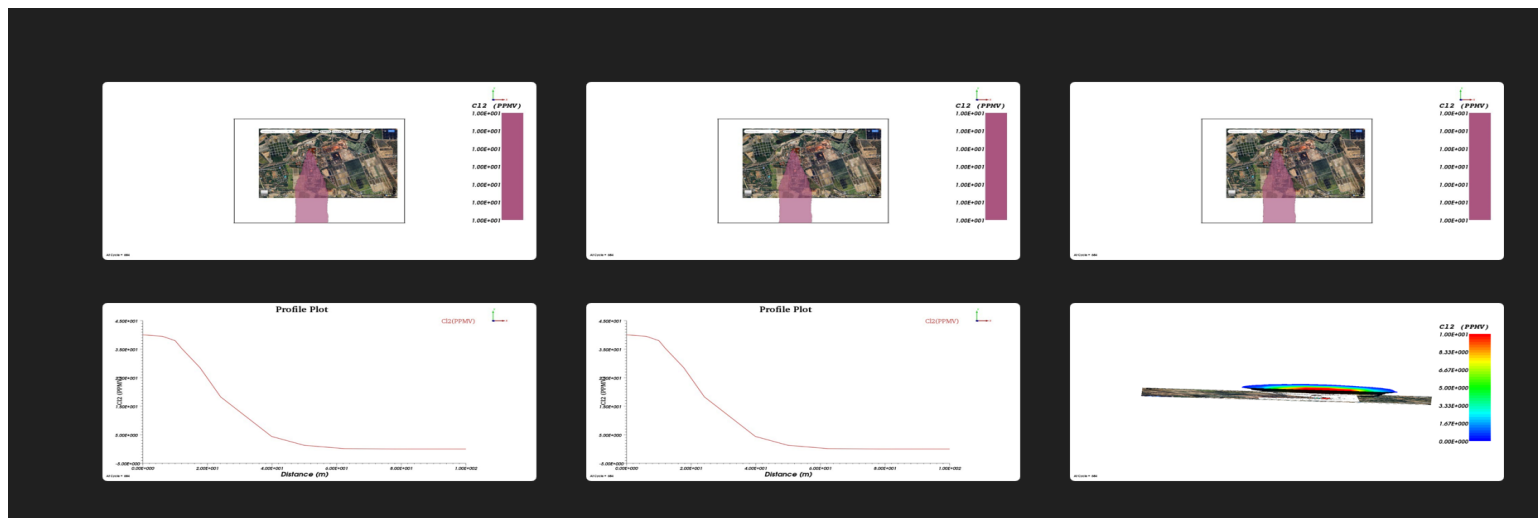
Cl2 (PPMV)
1.00E+001
1.00E+001
1.00E+001
1.00E+001
1.00E+001
1.00E+001
1.00E+001

Cl2 (PPMV)
1.00E+001
1.00E+001
1.00E+001
1.00E+001
1.00E+001
1.00E+001
1.00E+001

Cl2 (PPMV)
1.00E+001
1.00E+001
1.00E+001
1.00E+001
1.00E+001
1.00E+001
1.00E+001

Profile Plot
Cl2(PPMV)
4.50E+001
3.50E+001
2.50E+001
1.50E+001
5.00E+000
-5.00E+000
Cl2 (PPMV)
0.00E+000
2.00E+001
4.00E+001
6.00E+001
8.00E+001
1.00E+002
Distance (m)

Profile Plot
Cl2(PPMV)
4.50E+001
3.50E+001
2.50E+001
1.50E+001
5.00E+000
-5.00E+000
Cl2 (PPMV)
0.00E+000
2.00E+001
4.00E+001
6.00E+001
8.00E+001
1.00E+002
Distance (m)

Cl2 (PPMV)
1.00E+001
8.33E+000
6.67E+000
5.00E+000
3.33E+000
1.67E+000
0.00E+000